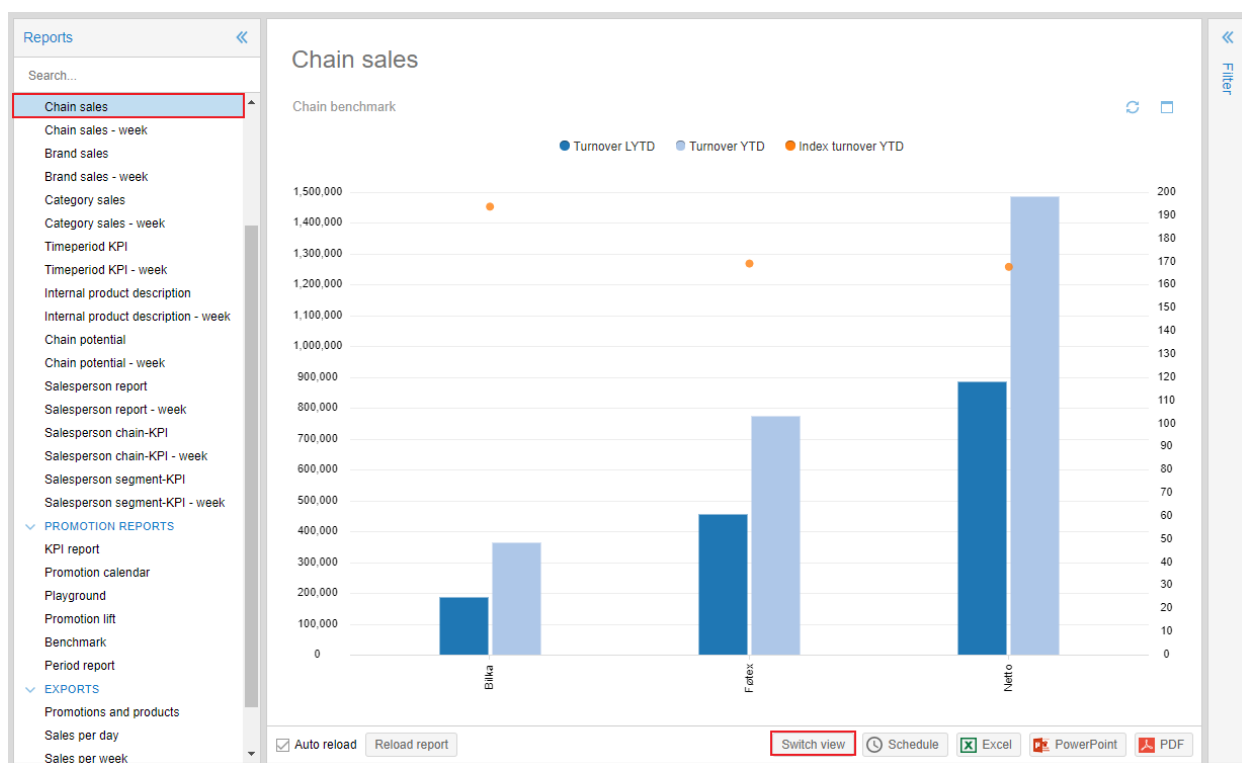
Reports «

Search...

Chain sales
Chain sales - week
Brand sales
Brand sales - week
Category sales
Category sales - week
Timeperiod KPI
Timeperiod KPI - week
Internal product description
Internal product description - week
Chain potential
Chain potential - week
Salesperson report
Salesperson report - week
Salesperson chain-KPI
Salesperson chain-KPI - week
Salesperson segment-KPI
Salesperson segment-KPI - week
PROMOTION REPORTS
KPI report
Promotion calendar
Playground
Promotion lift
Benchmark
Period report
EXPORTS
Promotions and products
Sales per day
Sales per week

Chain sales

Chain benchmark

Turnover LYTD Turnover YTD Index turnover YTD

1,500,000
1,400,000
1,300,000
1,200,000
1,100,000
1,000,000
900,000
800,000
700,000
600,000
500,000
400,000
300,000
200,000
100,000
0

200
190
180
170
160
150
140
130
120
110
100
90
80
70
60
50
40
30
20
10
0

Bilka
Føtex
Netto

Auto reload Reload report Switch view Schedule Excel PowerPoint PDF

« Filter